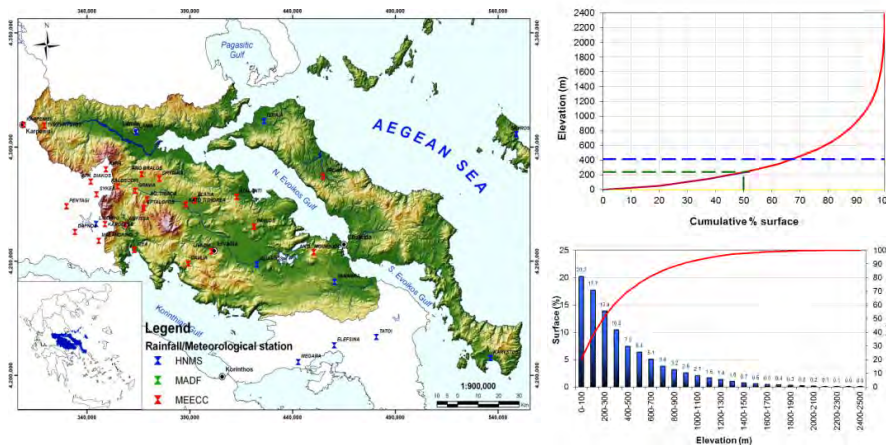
340,000 390,000 440,000 490,000 540,000

4,350,000

4,300,000

4,250,000

4,200,000

Pagasitic Gulf

AEGEAN SEA

N. Evoikos Gulf

S. Evoikos Gulf

Korinthos Gulf

Karpenisi

Chalkida

Korinthos

Legend

Rainfall/Meteorological station

HNMS

MADF

MEECC

1:900,000

Km

340,000 390,000 440,000 490,000 540,000

Elevation (m)

2400
2200
2000
1800
1600
1400
1200
1000
800
600
400
300
200
100
0

0 10 20 30 40 50 60 70 80 90 100

Cumulative % surface

Surface (%)

25
20
15
10
5
0

100
90
80
70
60
50
40
30
20
10
0

20.2
17.7
13.9
10.2

0-100
200-300
400-500
600-700
800-900
1000-1100
1200-1300
1400-1500
1600-1700
1800-1900
2000-2100
2200-2300
2400-2500

Elevation (m)